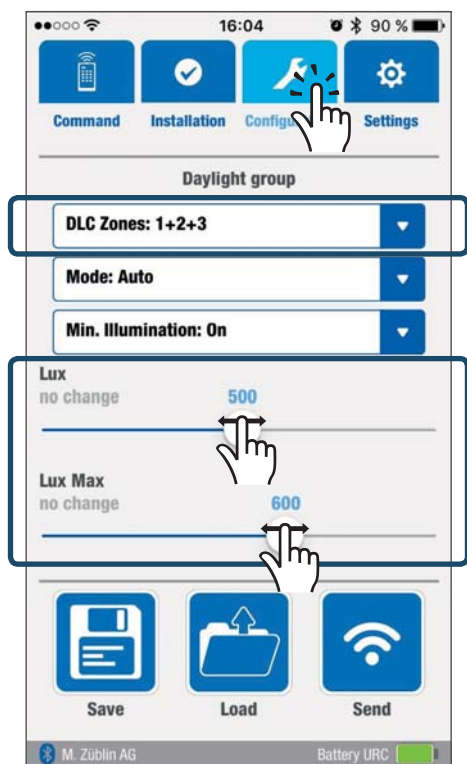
●●○○○ 16:04 90 %

Command Installation Configu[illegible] Settings

Daylight group

DLC Zones: 1+2+3

Mode: Auto

Min. Illumination: On

Lux
no change
500

Lux Max
no change
600

Save Load Send

M. Züblin AG Battery URC